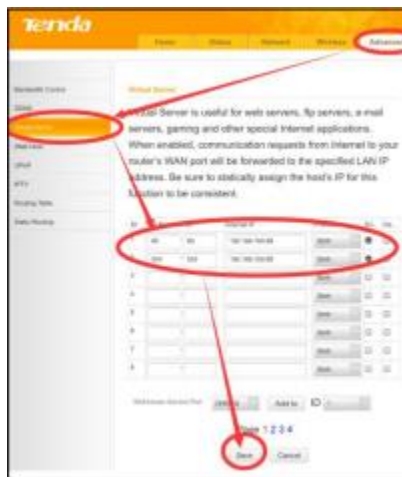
Tenda

Home Status Network Wireless Advanced

Bandwidth Control
DDNS
Virtual Server
Web Limit
UPnP
MTU
Routing Table
Static Routing

Virtual Server

Virtual Server is useful for web servers, ftp servers, e-mail servers, gaming and other special Internet applications. When enabled, communication requests from Internet to your router's WAN port will be forwarded to the specified LAN IP address. Be sure to statically assign the host's IP for this function to be consistent.

| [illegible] | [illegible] | | Internal IP | | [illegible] | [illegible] |
|---|---|---|---|---|---|---|
| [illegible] | 80 | 80 | 192.168.100.88 | Both | | |
| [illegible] | 500 | 500 | 192.168.100.88 | Both | | |
| 3 | | | | Both | | |
| 4 | | | | Both | | |
| 5 | | | | Both | | |
| 6 | | | | Both | | |
| 7 | | | | Both | | |
| 8 | | | | Both | | |

Well-known Service Port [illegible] Add to ID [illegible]

Page 1 2 3 4

Save Cancel